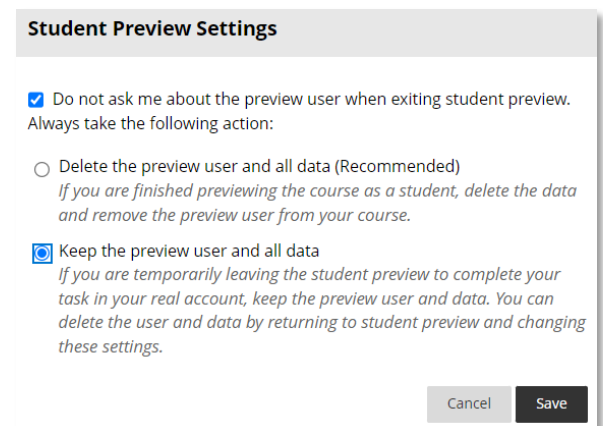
Student Preview Settings

Do not ask me about the preview user when exiting student preview. Always take the following action:

Delete the preview user and all data (Recommended)
If you are finished previewing the course as a student, delete the data and remove the preview user from your course.

Keep the preview user and all data
If you are temporarily leaving the student preview to complete your task in your real account, keep the preview user and data. You can delete the user and data by returning to student preview and changing these settings.

Cancel Save